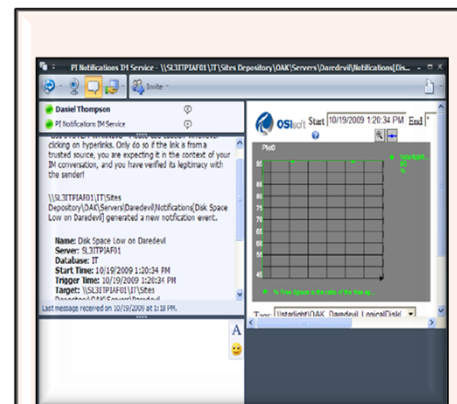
PI Notifications IM Service - \\SL3ITPIAF01\IT\Sites Depository\OAK\Servers\Daredevil\Notifications[Dis...

Invite

Daniel Thompson

PI Notifications IM Service

clicking on hyperlinks. Only do so if the link is from a trusted source, you are expecting it in the context of your IM conversation, and you have verified its legitimacy with the sender!

\\SL3ITPIAF01\IT\Sites Depository\OAK\Servers\Daredevil\Notifications[Disk Space Low on Daredevil] generated a new notification event.

Name: Disk Space Low on Daredevil
Server: SL3ITPIAF01
Database: IT
Start Time: 10/19/2009 1:20:34 PM
Trigger Time: 10/19/2009 1:20:34 PM
Target: \\SL3ITPIAF01\IT\Sites Depository\OAK\Servers\Daredevil

Last message received on 10/19/2009 at 1:18 PM.

A

OSIsoft Start 10/19/2009 1:20:34 PM End

Plot0

95
90
85
80
75
70
65
60
55
50
45

% free space is the ratio of the free sp...

Tag: \\starlight\OAK_Daredevil_LogicalDisk(...